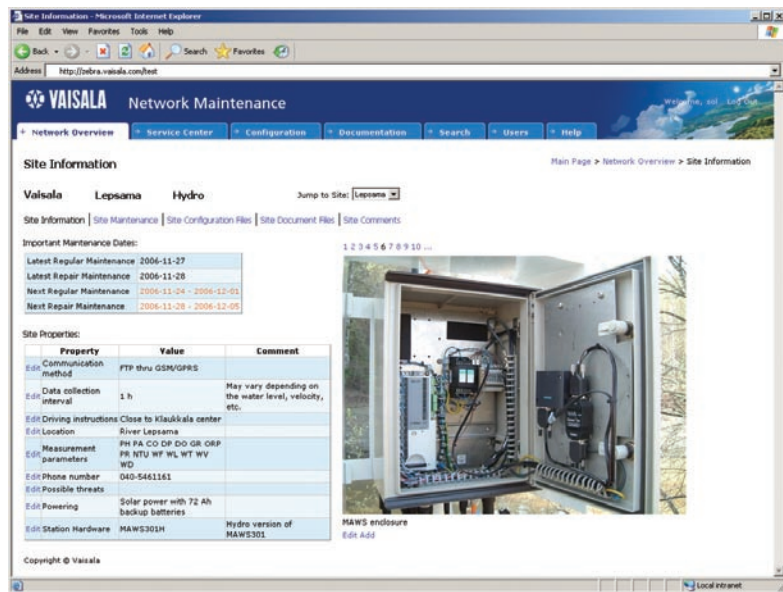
Site Information - Microsoft Internet Explorer

File Edit View Favorites Tools Help

Back Search Favorites

Address http://zebra.vaisala.com/test

VAISALA Network Maintenance

Welcome, sol Log out

+ Network Overview | + Service Center | + Configuration | + Documentation | + Search | + Users | + Help

Site Information

Main Page > Network Overview > Site Information

Vaisala Lepsama Hydro

Jump to Site: Lepsama

Site Information | Site Maintenance | Site Configuration Files | Site Document Files | Site Comments

Important Maintenance Dates:

| | |
|---|---|
| Latest Regular Maintenance | 2006-11-27 |
| Latest Repair Maintenance | 2006-11-28 |
| Next Regular Maintenance | 2006-11-24 - 2006-12-01 |
| Next Repair Maintenance | 2006-11-28 - 2006-12-05 |

Site Properties:

| | Property | Value | Comment |
|---|---|---|---|
| Edit | Communication method | FTP thru GSM/GPRS | |
| Edit | Data collection interval | 1 h | May vary depending on the water level, velocity, etc. |
| Edit | Driving instructions | Close to Klaukkala center | |
| Edit | Location | River Lepsama | |
| Edit | Measurement parameters | PH PA CO DP DO GR ORP PR NTU WF WL WT WV WD | |
| Edit | Phone number | 040-5461161 | |
| Edit | Possible threats | | |
| Edit | Powering | Solar power with 72 Ah backup batteries | |
| Edit | Station Hardware | MAWS301H | Hydro version of MAWS301 |

1 2 3 4 5 6 7 8 9 10 ...

MAWS enclosure

Edit Add

Copyright © Vaisala

Local intranet